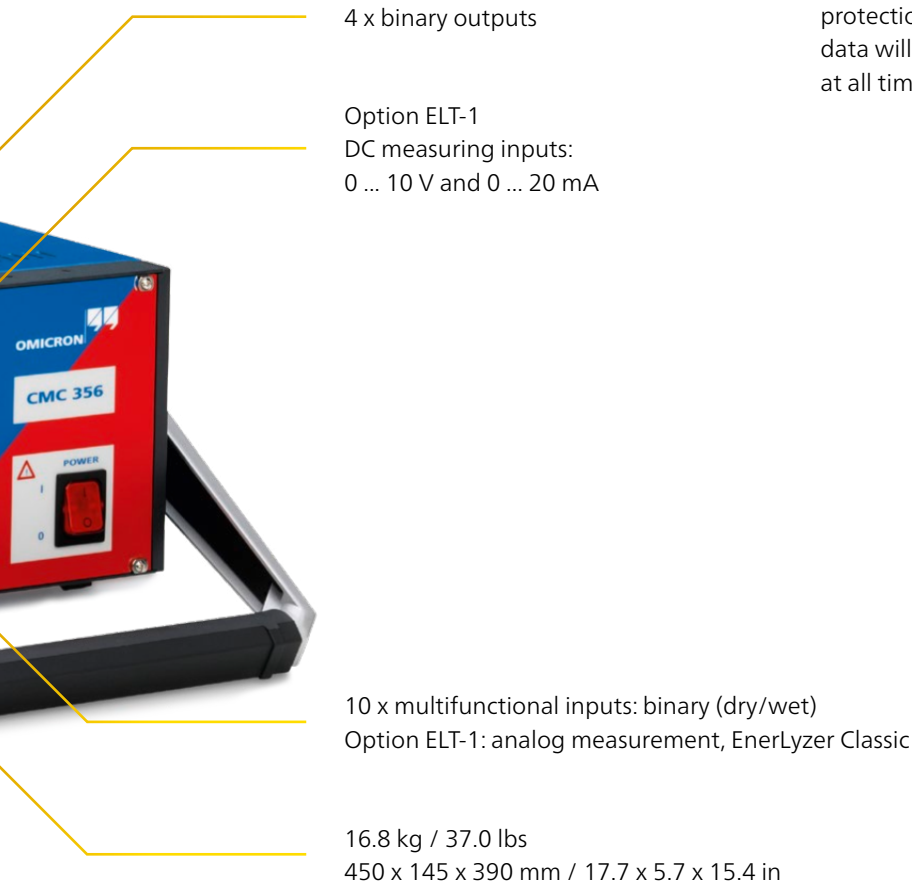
4 x binary outputs

protectio
data will
at all tim

Option ELT-1
DC measuring inputs:
0 ... 10 V and 0 ... 20 mA

OMICRON

CMC 356

POWER

I

0

10 x multifunctional inputs: binary (dry/wet)
Option ELT-1: analog measurement, EnerLyzer Classic

16.8 kg / 37.0 lbs
450 x 145 x 390 mm / 17.7 x 5.7 x 15.4 in